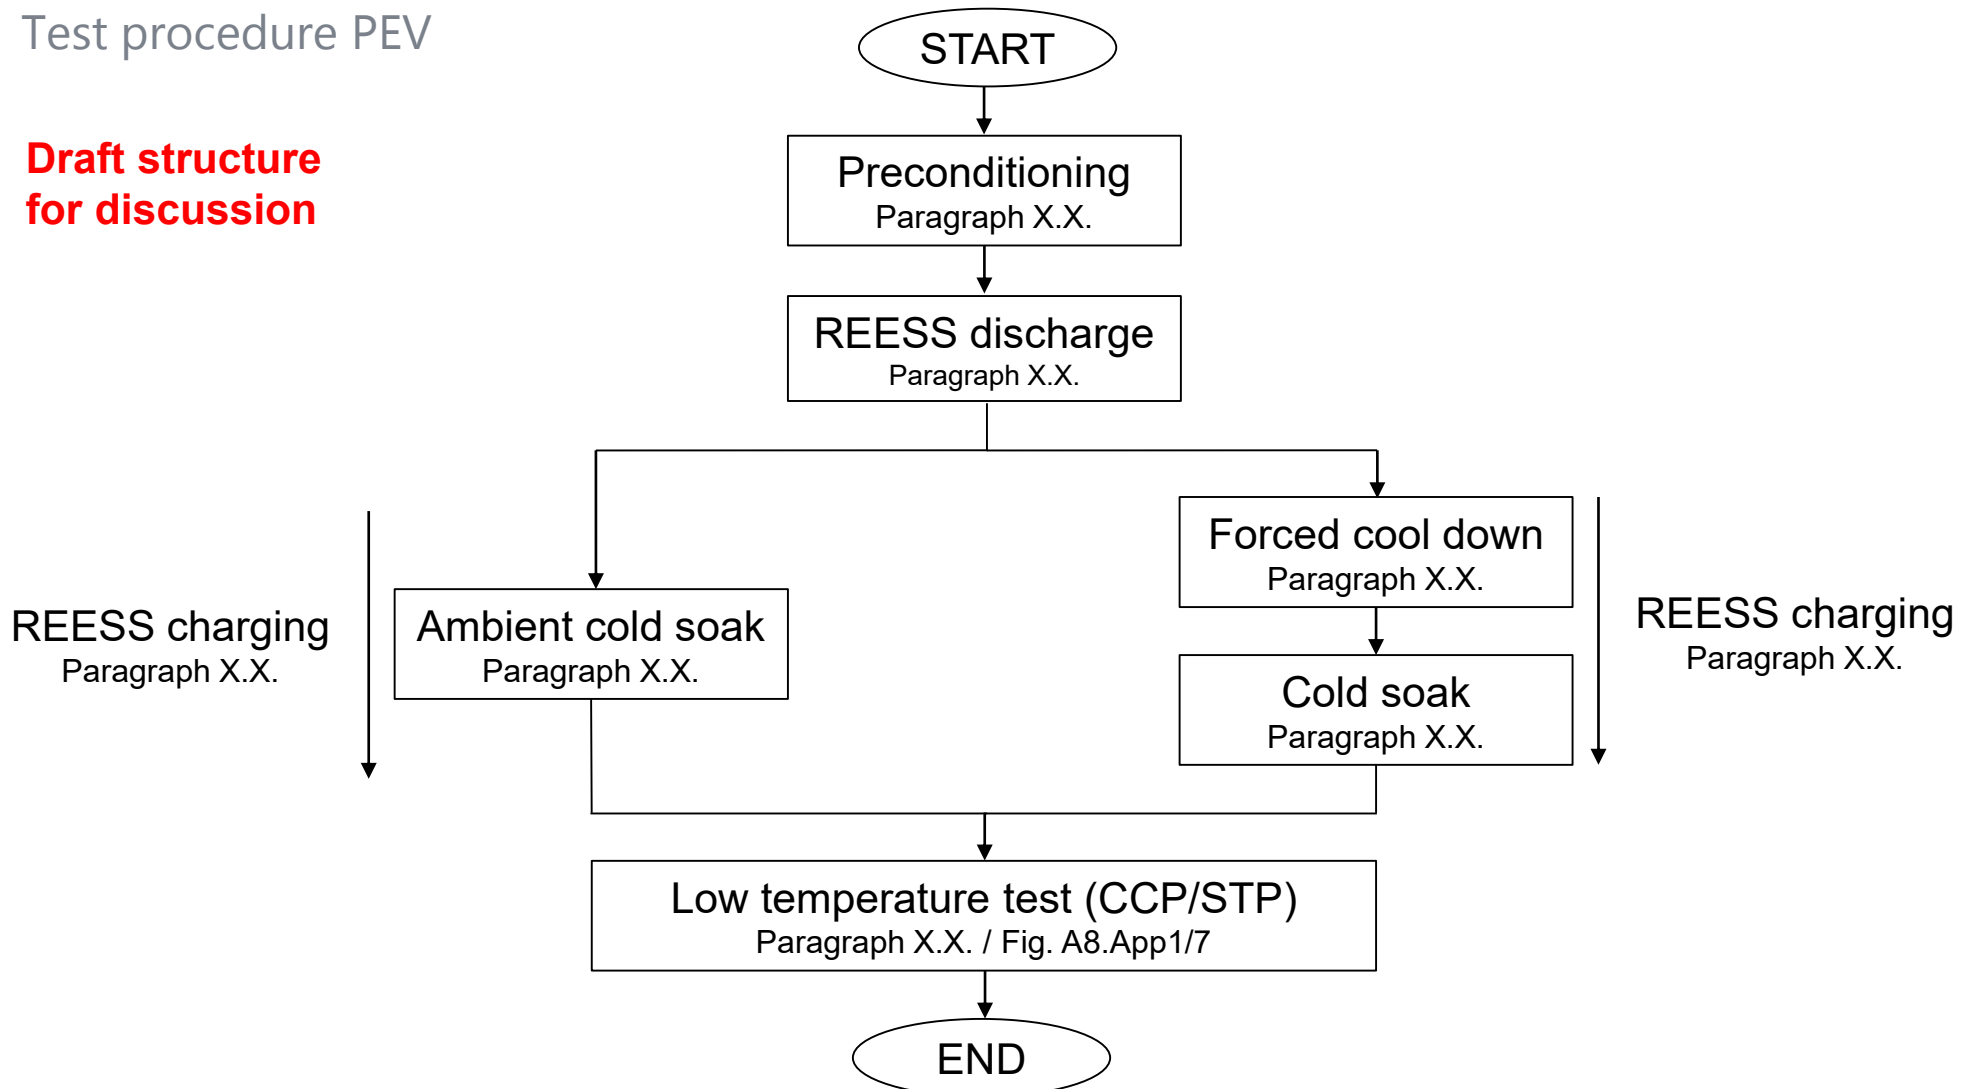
Test procedure PEV

Draft structure for discussion

START

Preconditioning
Paragraph X.X.

REESS discharge
Paragraph X.X.

REESS charging
Paragraph X.X.

Ambient cold soak
Paragraph X.X.

Forced cool down
Paragraph X.X.

Cold soak
Paragraph X.X.

REESS charging
Paragraph X.X.

Low temperature test (CCP/STP)
Paragraph X.X. / Fig. A8.App1/7

END